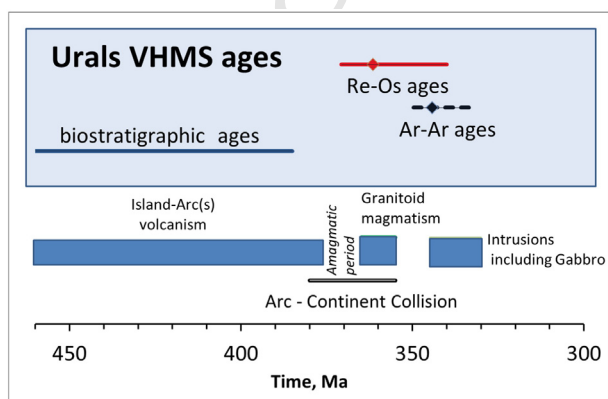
Urals VHMS ages

Re-Os ages

Ar-Ar ages

biostratigraphic ages

Island-Arc(s) volcanism

Amagmatic period

Granitoid magmatism

Intrusions including Gabbro

Arc - Continent Collision

450
400
350
300

Time, Ma